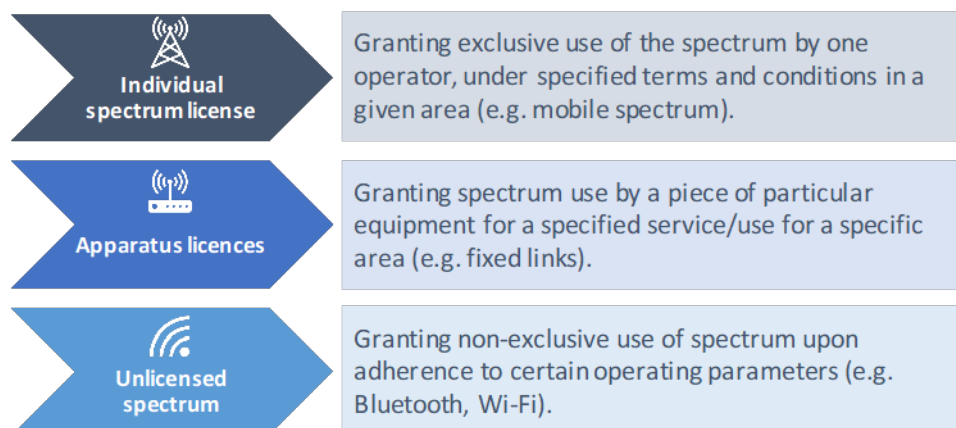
Individual spectrum license

Granting exclusive use of the spectrum by one operator, under specified terms and conditions in a given area (e.g. mobile spectrum).

Apparatus licences

Granting spectrum use by a piece of particular equipment for a specified service/use for a specific area (e.g. fixed links).

Unlicensed spectrum

Granting non-exclusive use of spectrum upon adherence to certain operating parameters (e.g. Bluetooth, Wi-Fi).